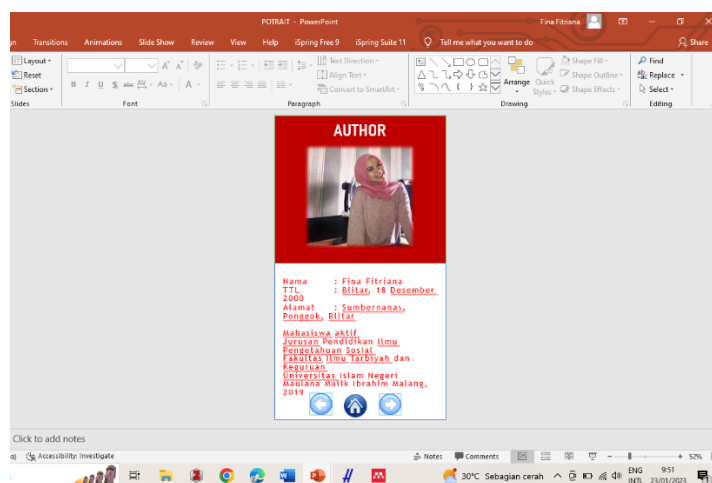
POTRAIT - PowerPoint

Fina Fitriana

gn Transitions Animations Slide Show Review View Help iSpring Free 9 iSpring Suite 11 Tell me what you want to do Share

Layout
Reset
Section
Slides

Font

Text Direction
Align Text
Convert to SmartArt
Paragraph

Arrange Quick Styles
Shape Fill
Shape Outline
Shape Effects
Drawing

Find
Replace
Select
Editing

AUTHOR

Nama : Fina Fitriana
TTL : Blitar, 18 Desember 2000
Alamat : Sumbernanas, Ponggok, Blitar

Mahasiswa aktif
Jurusan Pendidikan Ilmu Pengetahuan Sosial
Fakultas Ilmu Tarbiyah dan Keguruan
Universitas Islam Negeri Maulana Malik Ibrahim Malang, 2019

Click to add notes

Accessibility: Investigate

Notes Comments 52%

30°C Sebagian cerah ENG INTL 9:51 23/01/2023